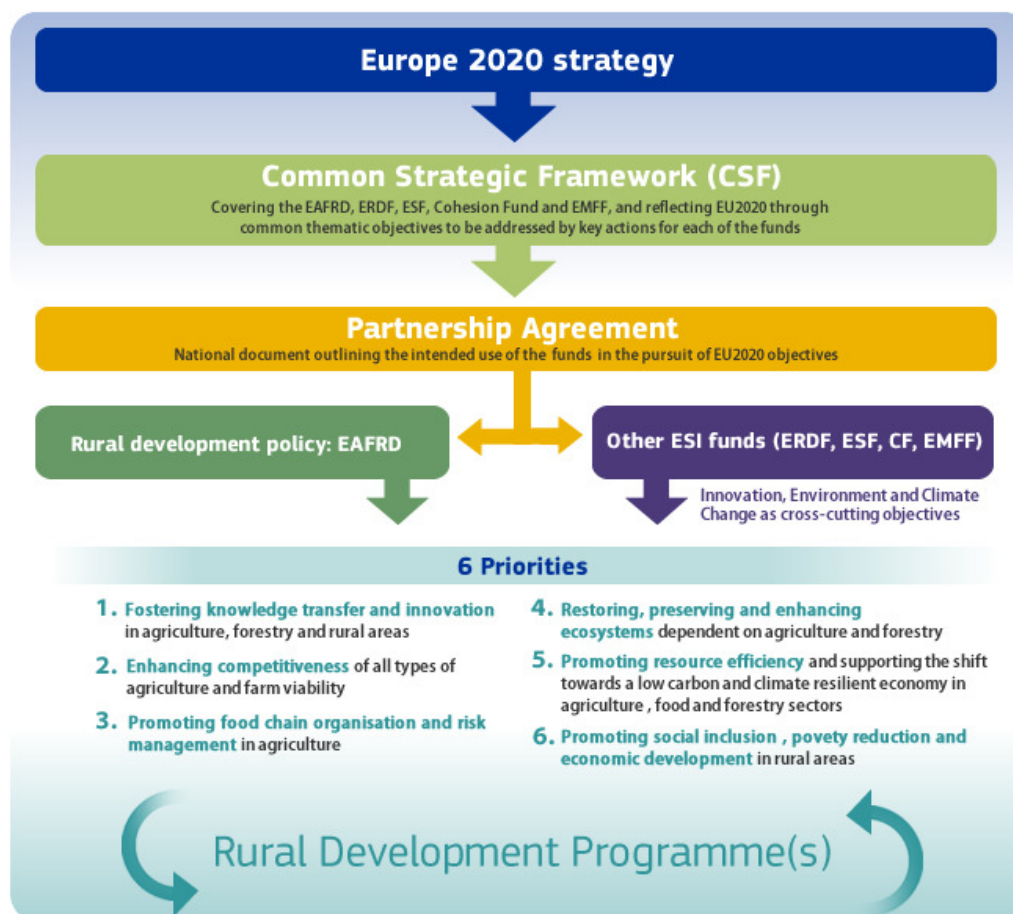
Europe 2020 strategy

Common Strategic Framework (CSF)
Covering the EAFRD, ERDF, ESF, Cohesion Fund and EMFF, and reflecting EU2020 through common thematic objectives to be addressed by key actions for each of the funds

Partnership Agreement
National document outlining the intended use of the funds in the pursuit of EU2020 objectives

Rural development policy: EAFRD

Other ESI funds (ERDF, ESF, CF, EMFF)

Innovation, Environment and Climate Change as cross-cutting objectives

6 Priorities

1. Fostering knowledge transfer and innovation in agriculture, forestry and rural areas

2. Enhancing competitiveness of all types of agriculture and farm viability

3. Promoting food chain organisation and risk management in agriculture

4. Restoring, preserving and enhancing ecosystems dependent on agriculture and forestry

5. Promoting resource efficiency and supporting the shift towards a low carbon and climate resilient economy in agriculture , food and forestry sectors

6. Promoting social inclusion , povety reduction and economic development in rural areas

Rural Development Programme(s)